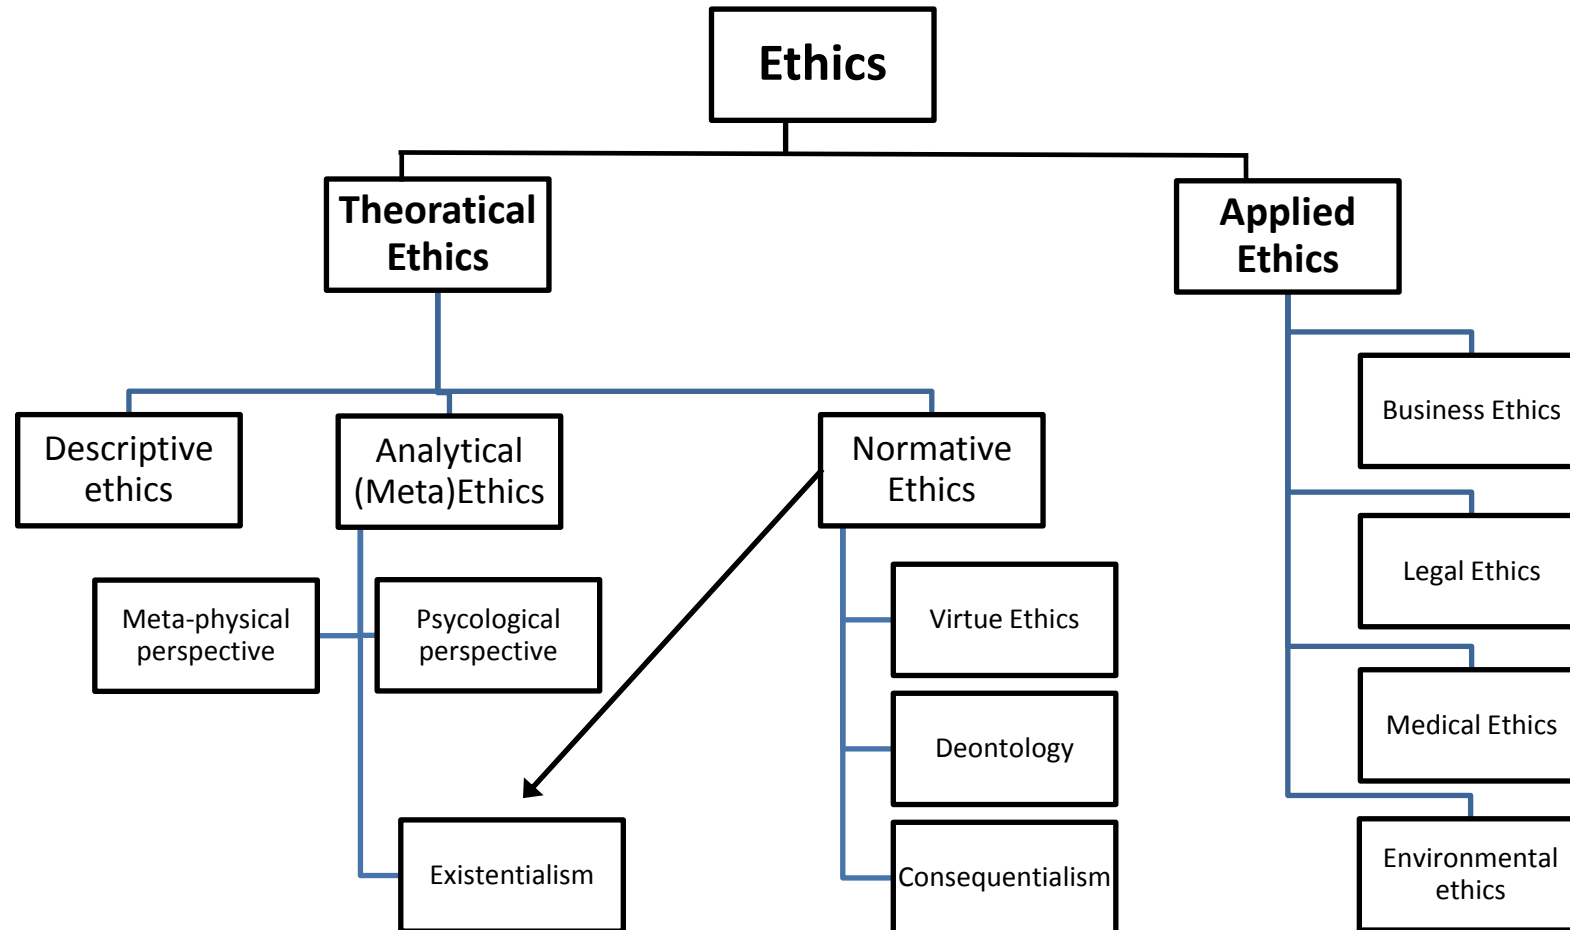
Ethics

Theoretical Ethics

Applied Ethics

Descriptive ethics

Analytical (Meta)Ethics

Normative Ethics

Business Ethics

Legal Ethics

Medical Ethics

Environmental ethics

Meta-physical perspective

Psycological perspective

Existentialism

Virtue Ethics

Deontology

Consequentialism